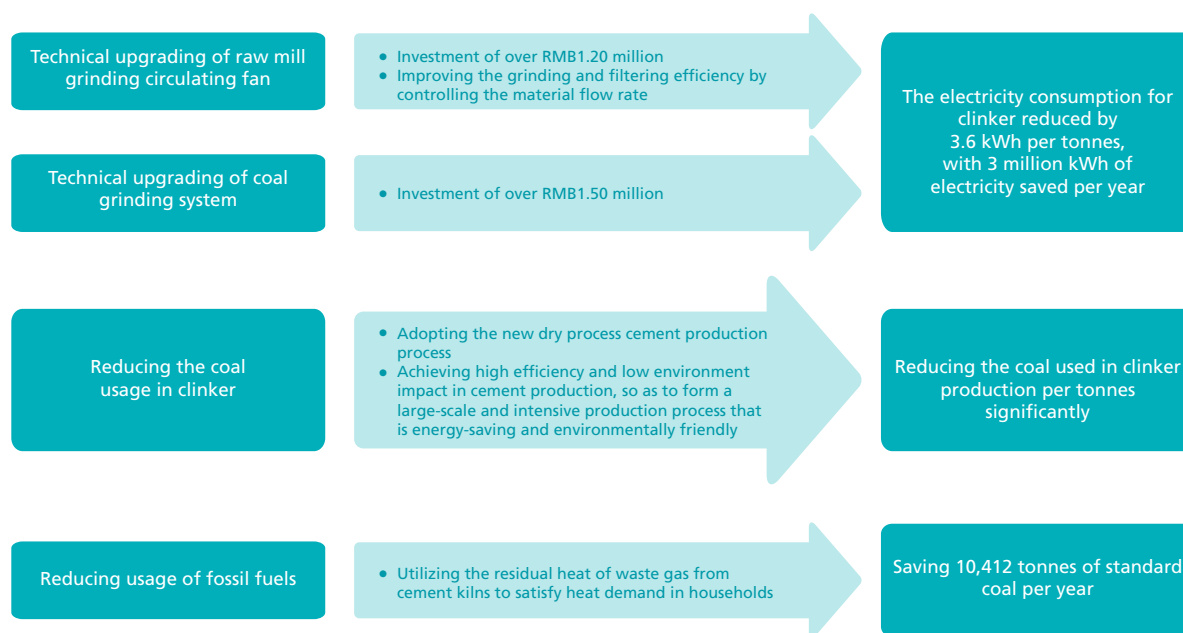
Technical upgrading of raw mill grinding circulating fan

• Investment of over RMB1.20 million
• Improving the grinding and filtering efficiency by controlling the material flow rate

Technical upgrading of coal grinding system

• Investment of over RMB1.50 million

The electricity consumption for clinker reduced by 3.6 kWh per tonnes, with 3 million kWh of electricity saved per year

Reducing the coal usage in clinker

• Adopting the new dry process cement production process
• Achieving high efficiency and low environment impact in cement production, so as to form a large-scale and intensive production process that is energy-saving and environmentally friendly

Reducing the coal used in clinker production per tonnes significantly

Reducing usage of fossil fuels

• Utilizing the residual heat of waste gas from cement kilns to satisfy heat demand in households

Saving 10,412 tonnes of standard coal per year